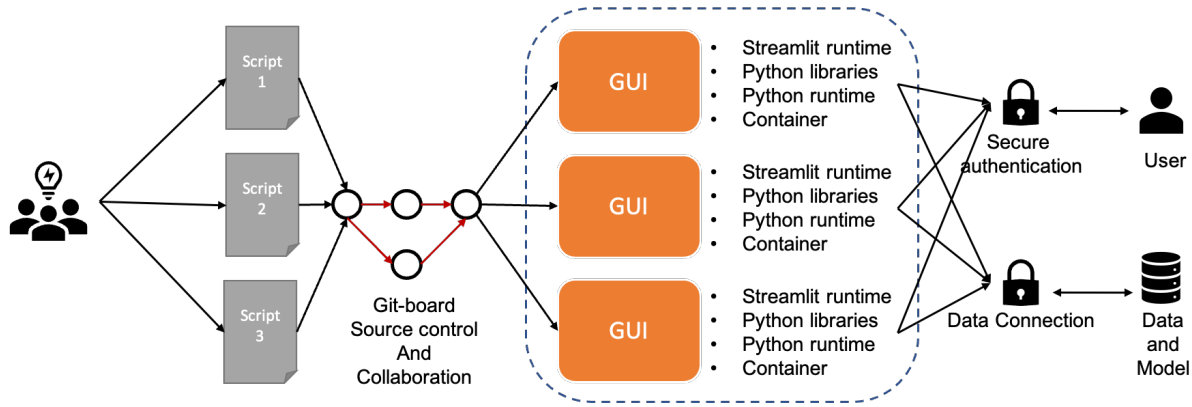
Script 1

Script 2

Script 3

Git-board Source control And Collaboration

GUI
- Streamlit runtime
- Python libraries
- Python runtime
- Container

GUI
- Streamlit runtime
- Python libraries
- Python runtime
- Container

GUI
- Streamlit runtime
- Python libraries
- Python runtime
- Container

Secure authentication

User

Data Connection

Data and Model